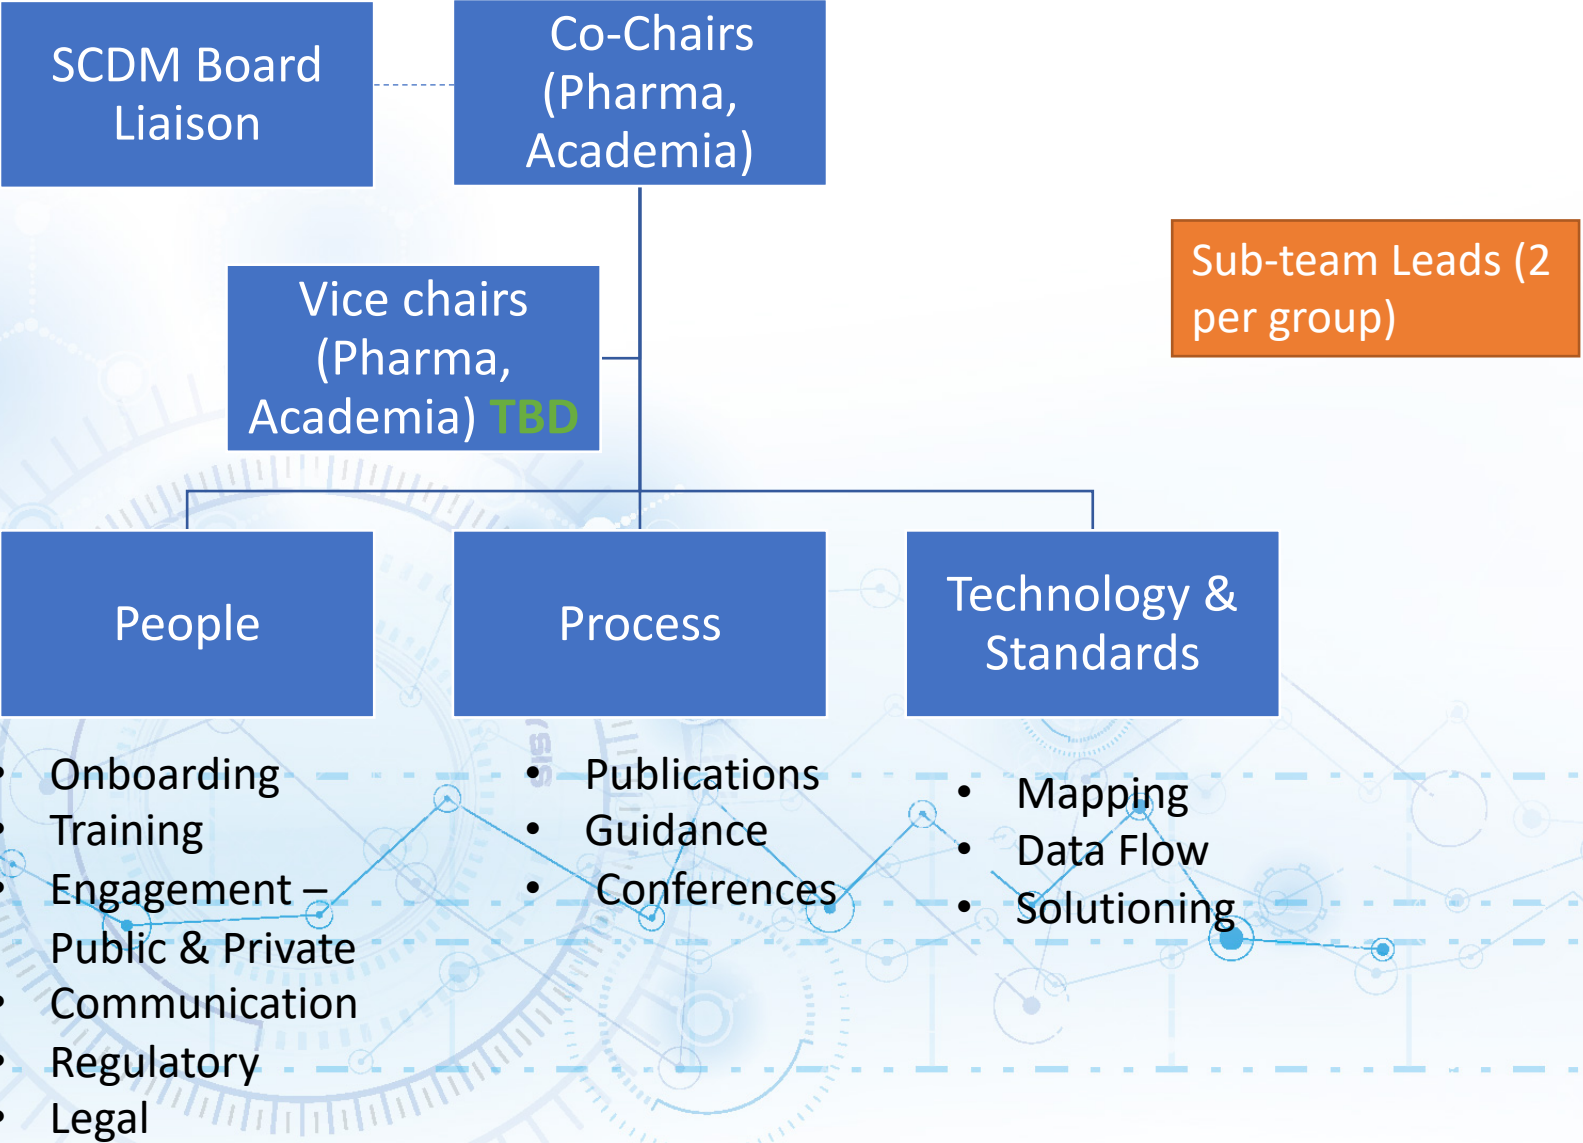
SCDM Board Liaison

Co-Chairs (Pharma, Academia)

Sub-team Leads (2 per group)

Vice chairs (Pharma, Academia) TBD

People

Process

Technology & Standards

• Onboarding
• Training
• Engagement – Public & Private
• Communication
• Regulatory
• Legal

• Publications
• Guidance
• Conferences

• Mapping
• Data Flow
• Solutioning